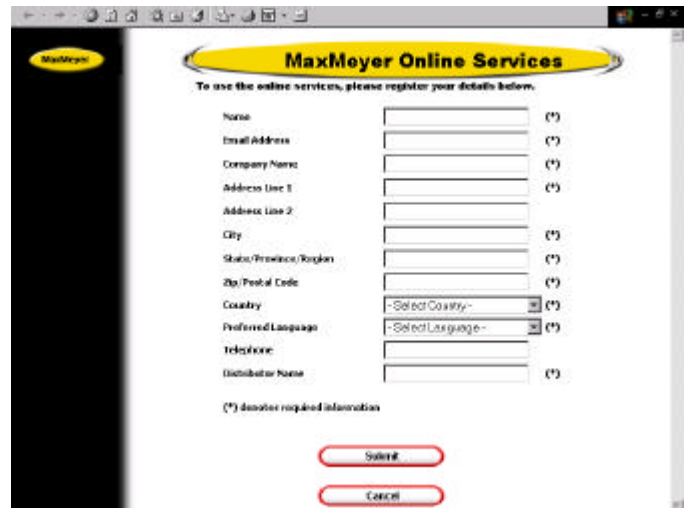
MaxMeyer

MaxMeyer Online Services

To use the online services, please register your details below.

Name (*)
Email Address (*)
Company Name (*)
Address Line 1 (*)
Address Line 2
City (*)
State/Province/Region (*)
Zip/Postal Code (*)
Country -Select Country- (*)
Preferred Language -Select Language- (*)
Telephone
Distributor Name (*)

(*) denotes required information

Submit

Cancel